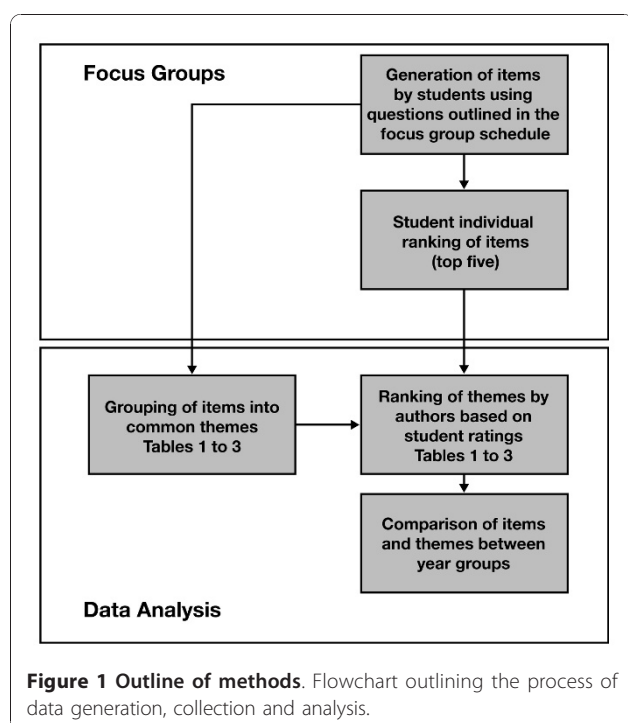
Focus Groups

Generation of items by students using questions outlined in the focus group schedule

Student individual ranking of items (top five)

Grouping of items into common themes Tables 1 to 3

Ranking of themes by authors based on student ratings Tables 1 to 3

Comparison of items and themes between year groups

Data Analysis

**Figure 1 Outline of methods**. Flowchart outlining the process of data generation, collection and analysis.